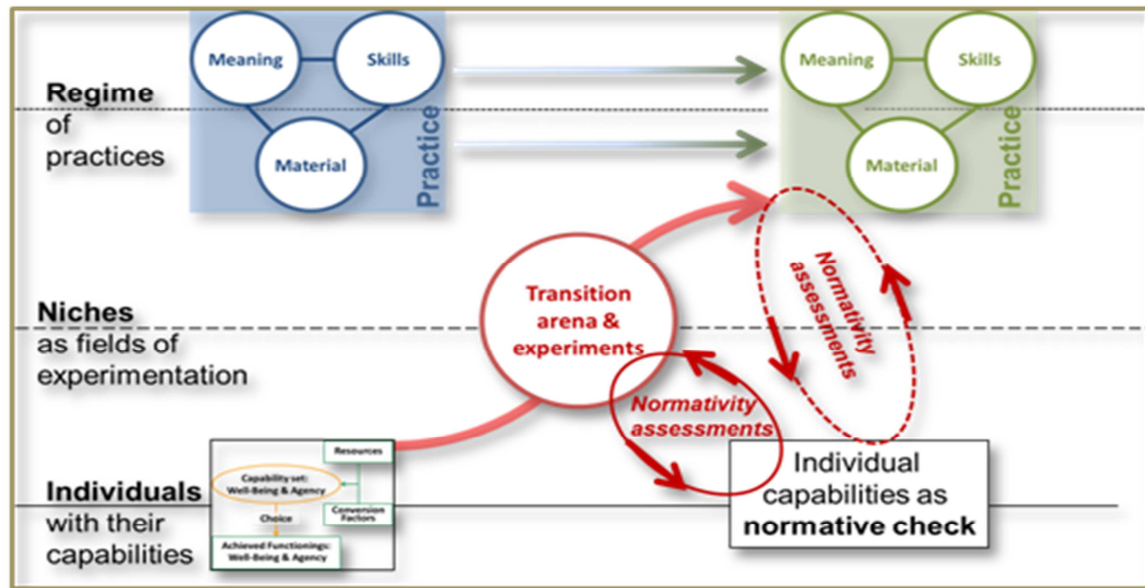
Meaning
Skills
Material
Practice

Meaning
Skills
Material
Practice

Regime of practices

Niches as fields of experimentation

Individuals with their capabilities

Transition arena & experiments

Normativity assessments

Normativity assessments

Resources
Capability set: Well-Being & Agency
Conversion Factors
Choice
Achieved Functionings: Well-Being & Agency

Individual capabilities as **normative check**